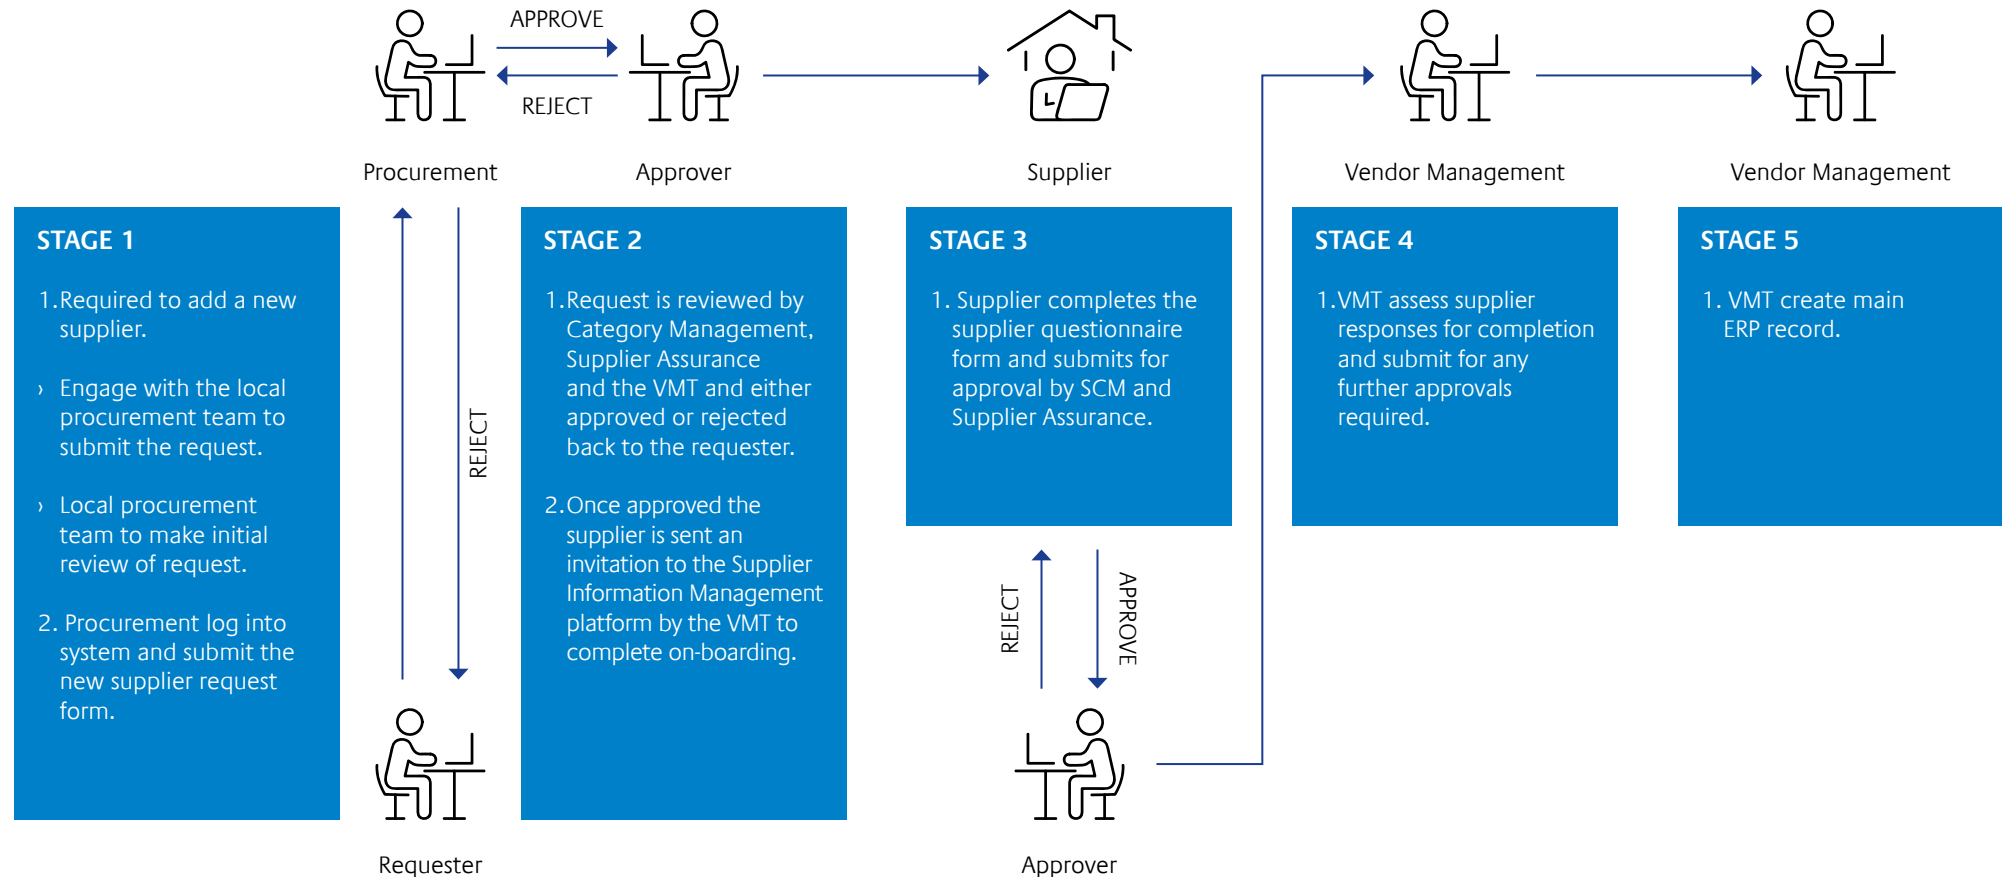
APPROVE

REJECT

Procurement

Approver

Supplier

Vendor Management

Vendor Management

STAGE 1

1. Required to add a new supplier.

› Engage with the local procurement team to submit the request.

› Local procurement team to make initial review of request.

2. Procurement log into system and submit the new supplier request form.

REJECT

STAGE 2

1. Request is reviewed by Category Management, Supplier Assurance and the VMT and either approved or rejected back to the requester.

2. Once approved the supplier is sent an invitation to the Supplier Information Management platform by the VMT to complete on-boarding.

STAGE 3

1. Supplier completes the supplier questionnaire form and submits for approval by SCM and Supplier Assurance.

STAGE 4

1. VMT assess supplier responses for completion and submit for any further approvals required.

STAGE 5

1. VMT create main ERP record.

REJECT

APPROVE

Requester

Approver